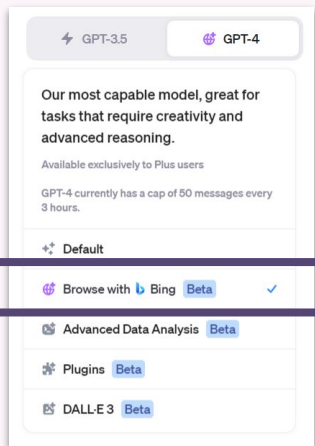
GPT-3.5

GPT-4

Our most capable model, great for tasks that require creativity and advanced reasoning.

Available exclusively to Plus users

GPT-4 currently has a cap of 50 messages every 3 hours.

Default

Browse with Bing Beta

Advanced Data Analysis Beta

Plugins Beta

DALL·E 3 Beta